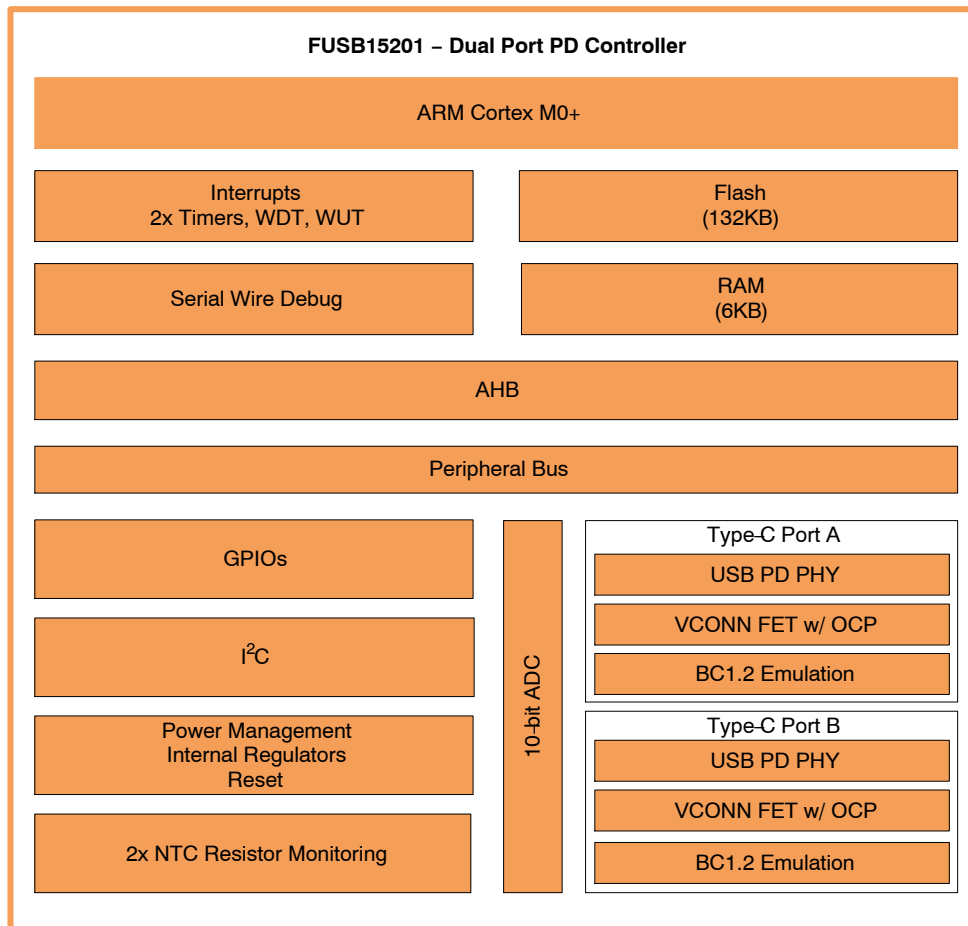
FUSB15201 − Dual Port PD Controller

ARM Cortex M0+

Interrupts
2x Timers, WDT, WUT

Flash
(132KB)

Serial Wire Debug

RAM
(6KB)

AHB

Peripheral Bus

GPIOs

$I^2C$

Power Management
Internal Regulators
Reset

2x NTC Resistor Monitoring

10-bit ADC

Type-C Port A

USB PD PHY

VCONN FET w/ OCP

BC1.2 Emulation

Type-C Port B

USB PD PHY

VCONN FET w/ OCP

BC1.2 Emulation